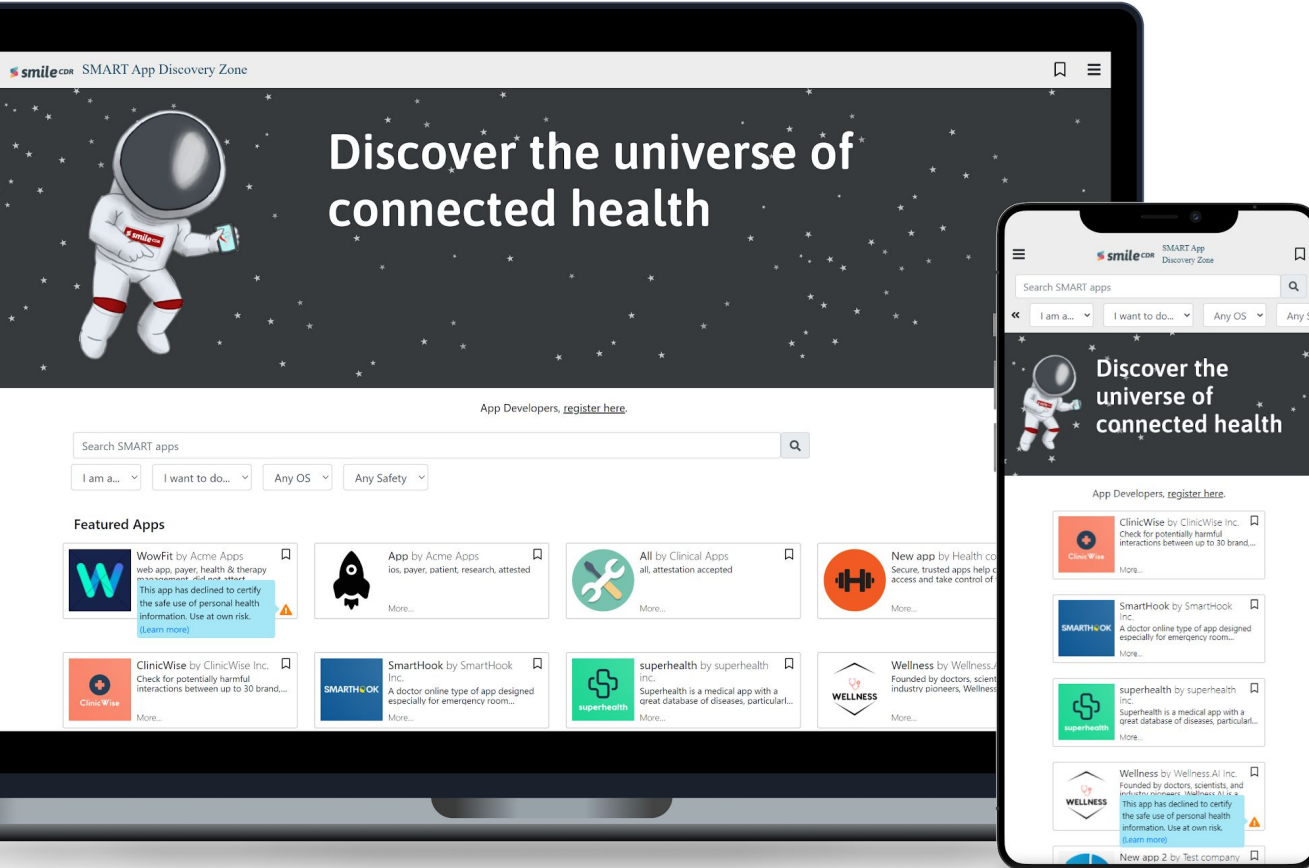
smile CDR SMART App Discovery Zone

Discover the universe of connected health

App Developers, register here.

Search SMART apps

I am a... I want to do... Any OS Any Safety

Featured Apps

WowFit by Acme Apps
web app, payer, health & therapy management, did not attest
This app has declined to certify the safe use of personal health information. Use at own risk. (Learn more)

App by Acme Apps
ios, payer, patient, research, attested
More...

All by Clinical Apps
all, attestation accepted
More...

New app by Health co
Secure, trusted apps help c access and take control of
More...

ClinicWise by ClinicWise Inc.
Check for potentially harmful interactions between up to 30 brand,...
More...

SmartHook by SmartHook Inc.
A doctor online type of app designed especially for emergency room...
More...

superhealth by superhealth inc.
Superhealth is a medical app with a great database of diseases, particularl...
More...

Wellness by Wellness.A
Founded by doctors, scient industry pioneers, Wellnes
More...

smile CDR SMART App Discovery Zone

Search SMART apps

I am a... I want to do... Any OS Any S

Discover the universe of connected health

App Developers, register here.

ClinicWise by ClinicWise Inc.
Check for potentially harmful interactions between up to 30 brand,...
More...

SmartHook by SmartHook Inc.
A doctor online type of app designed especially for emergency room...
More...

superhealth by superhealth inc.
Superhealth is a medical app with a great database of diseases, particularl...
More...

Wellness by Wellness.AI Inc.
Founded by doctors, scientists, and industry pioneers, Wellness.AI is a...
This app has declined to certify the safe use of personal health information. Use at own risk. (Learn more)

New app 2 by Test company